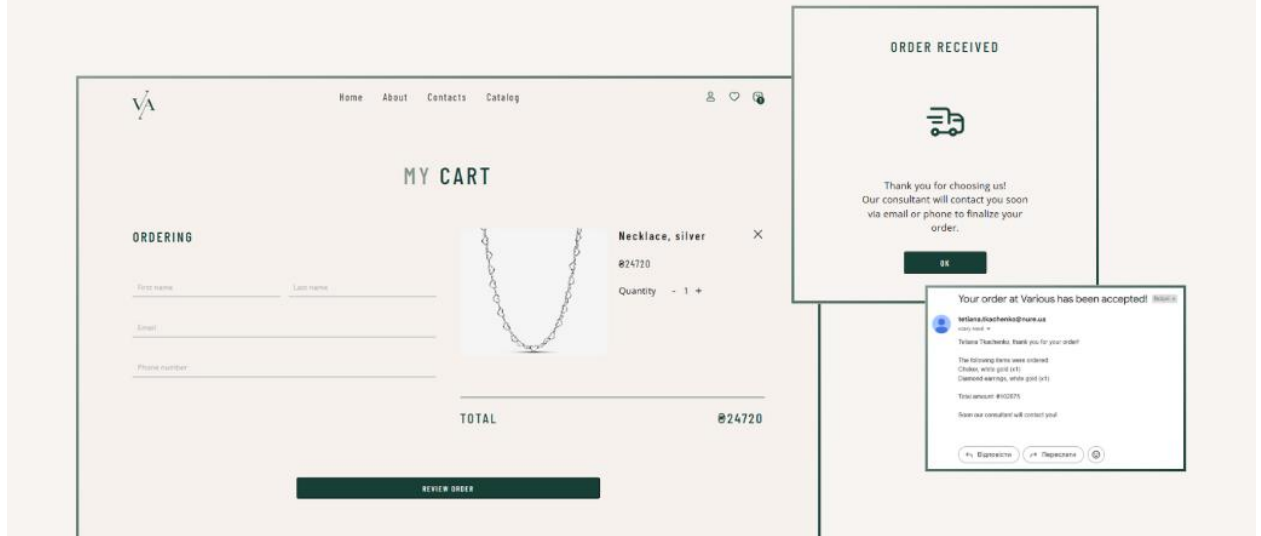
VA

Home About Contacts Catalog

MY CART

ORDERING

First name
Last name
Email
Phone number

Necklace, silver
₴24720
Quantity - 1 +

TOTAL ₴24720

REVIEW ORDER

ORDER RECEIVED

Thank you for choosing us! Our consultant will contact you soon via email or phone to finalize your order.

OK

Your order at Various has been accepted! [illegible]

tetiana.tkachenko@nure.ua
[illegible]

Tetiana Tkachenko, thank you for your order!

The following items were ordered:
Choker, white gold (x1)
Diamond earrings, white gold (x1)

Total amount: ₴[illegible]

Soon our consultant will contact you!

Відповісти Переслати